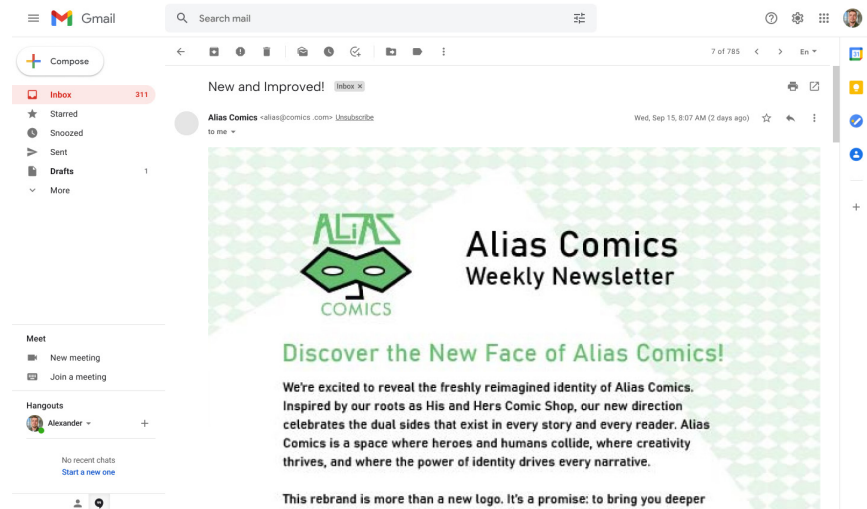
Gmail

Search mail

Compose

Inbox 311
Starred
Snoozed
Sent
Drafts 1
More

Meet
New meeting
Join a meeting

Hangouts
Alexander

No recent chats
Start a new one

7 of 785

En

New and Improved! Inbox ×

Alias Comics <alias@comics .com> Unsubscribe
to me

Wed, Sep 15, 8:07 AM (2 days ago)

ALIAS
COMICS

Alias Comics
Weekly Newsletter

Discover the New Face of Alias Comics!

We're excited to reveal the freshly reimagined identity of Alias Comics. Inspired by our roots as His and Hers Comic Shop, our new direction celebrates the dual sides that exist in every story and every reader. Alias Comics is a space where heroes and humans collide, where creativity thrives, and where the power of identity drives every narrative.

This rebrand is more than a new logo. It's a promise: to bring you deeper